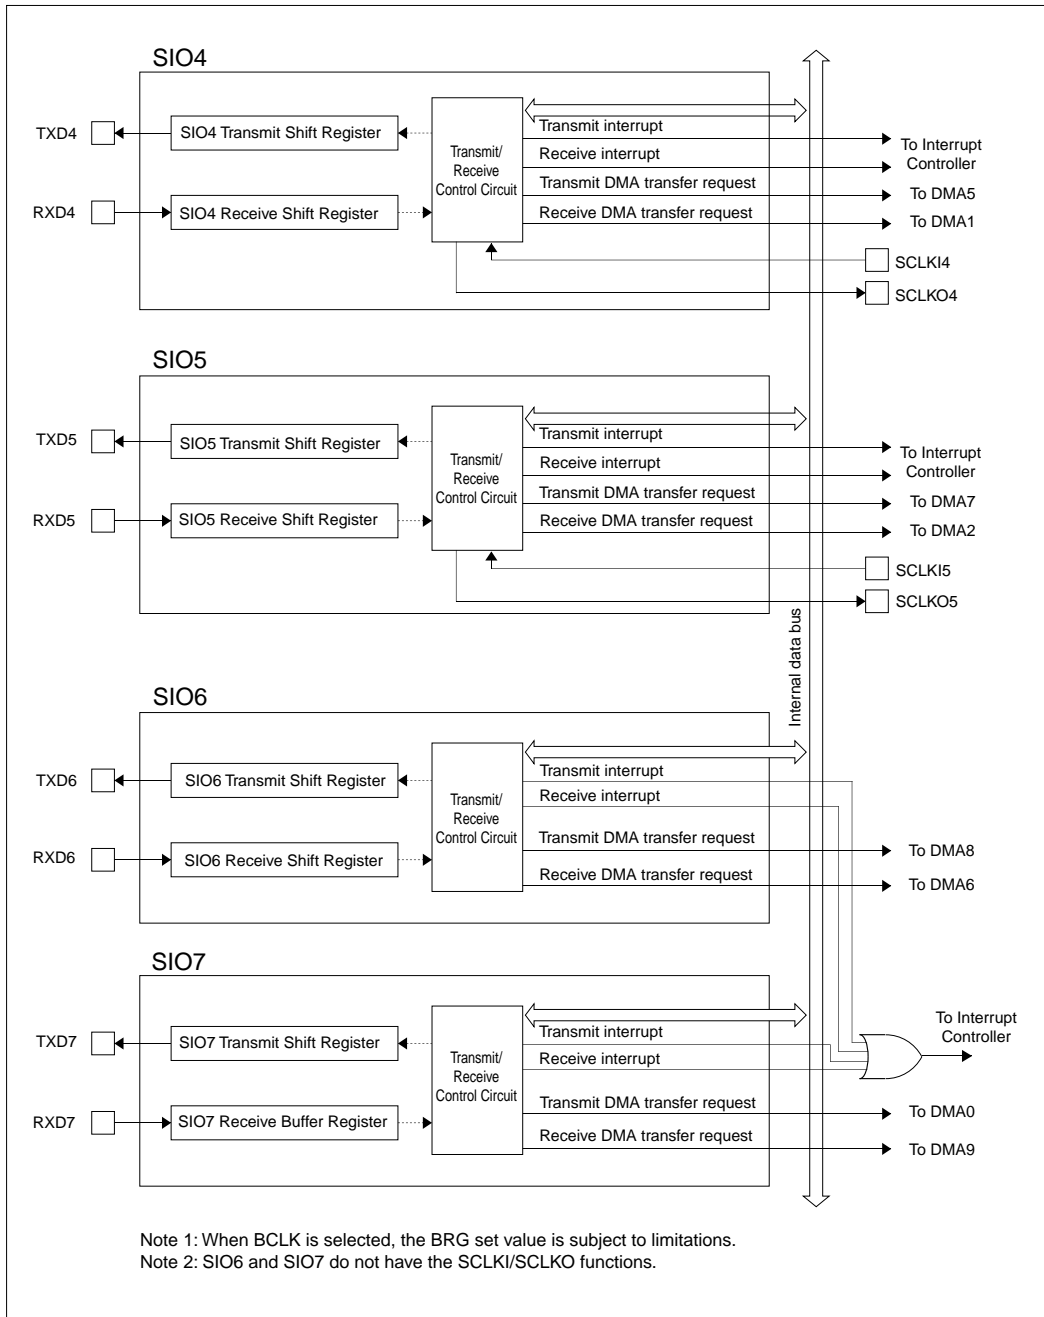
SIO4

TXD4
SIO4 Transmit Shift Register
RXD4
SIO4 Receive Shift Register
Transmit/ Receive Control Circuit
Transmit interrupt
Receive interrupt
Transmit DMA transfer request
Receive DMA transfer request
To Interrupt Controller
To DMA5
To DMA1
SCLKI4
SCLKO4

SIO5

TXD5
SIO5 Transmit Shift Register
RXD5
SIO5 Receive Shift Register
Transmit/ Receive Control Circuit
Transmit interrupt
Receive interrupt
Transmit DMA transfer request
Receive DMA transfer request
To Interrupt Controller
To DMA7
To DMA2
SCLKI5
SCLKO5

Internal data bus

SIO6

TXD6
SIO6 Transmit Shift Register
RXD6
SIO6 Receive Shift Register
Transmit/ Receive Control Circuit
Transmit interrupt
Receive interrupt
Transmit DMA transfer request
Receive DMA transfer request
To DMA8
To DMA6

SIO7

TXD7
SIO7 Transmit Shift Register
RXD7
SIO7 Receive Buffer Register
Transmit/ Receive Control Circuit
Transmit interrupt
Receive interrupt
Transmit DMA transfer request
Receive DMA transfer request
To Interrupt Controller
To DMA0
To DMA9

Note 1: When BCLK is selected, the BRG set value is subject to limitations.
Note 2: SIO6 and SIO7 do not have the SCLKI/SCLKO functions.